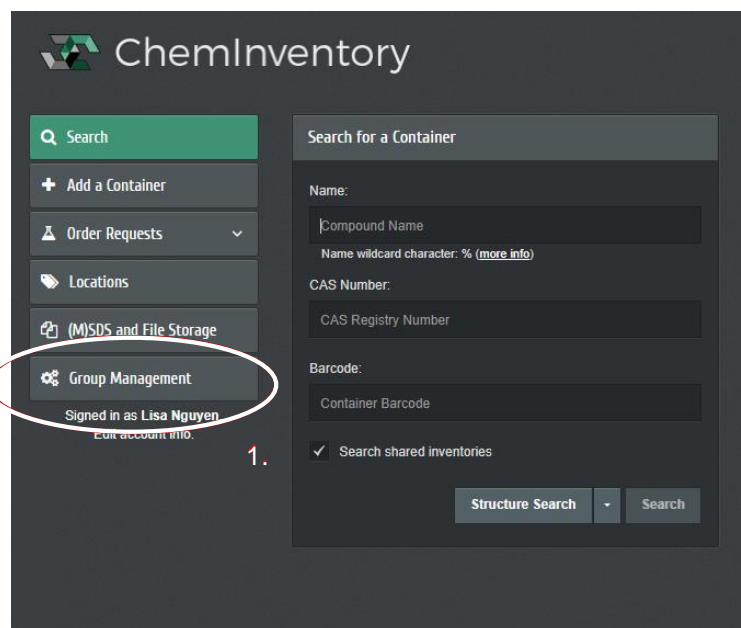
ChemInventory

Search

Add a Container

Order Requests

Locations

(M)SDS and File Storage

Group Management

Signed in as **Lisa Nguyen**
Edit account info.

1.

Search for a Container

Name:

Compound Name

Name wildcard character: % (more info)

CAS Number:

CAS Registry Number

Barcode:

Container Barcode

Search shared inventories

Structure Search

Search